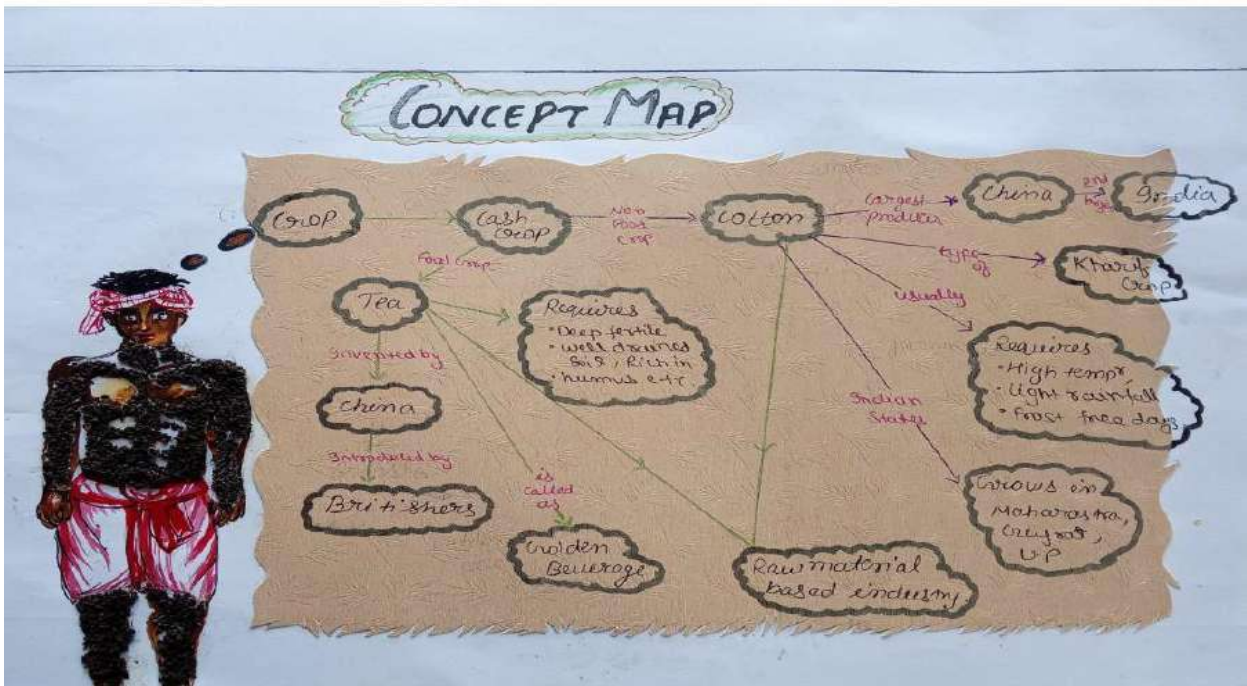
CONCEPT MAP

Crop

Cash Crop

Non Food Crop

Cotton

Largest producer

China

2nd largest

India

type of

Kharif Crop

usually

Requires
• High temp.
• Light rainfall
• Frost free days

Indian States

Grows in Maharastra, Gujrat, UP

Raw material based industry

Food Crop

Tea

Requires
• Deep fertile
• well drained soil ; Rich in
• humus etc

Invented by

China

Introduced by

Britishers

is called as

Golden Beverage